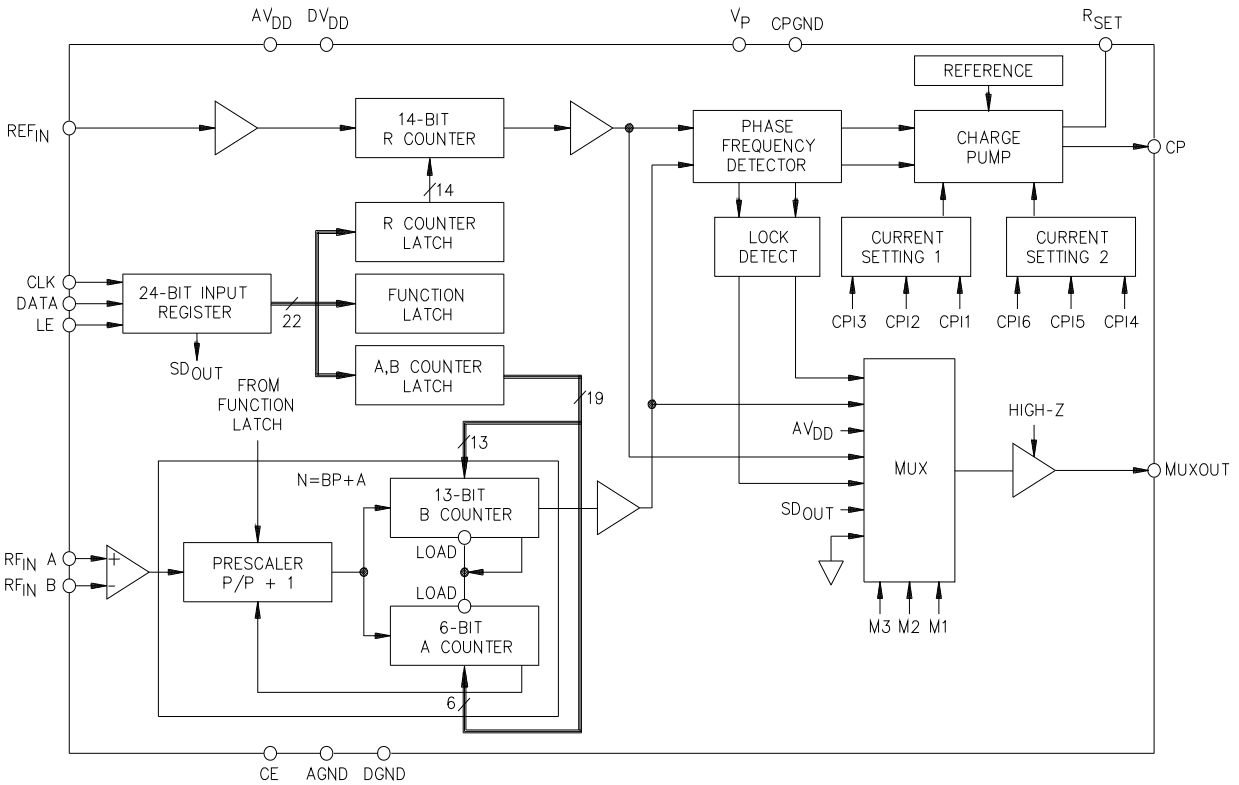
$AV_{DD}$ $DV_{DD}$ $V_P$ CPGND $R_{SET}$

REFERENCE

$REF_{IN}$

14-BIT R COUNTER

PHASE FREQUENCY DETECTOR

CHARGE PUMP

CP

14

R COUNTER LATCH

LOCK DETECT

CURRENT SETTING 1

CURRENT SETTING 2

CLK
DATA
LE

24-BIT INPUT REGISTER

22

FUNCTION LATCH

CPI3 CPI2 CPI1

CPI6 CPI5 CPI4

$SD_{OUT}$

A,B COUNTER LATCH

FROM FUNCTION LATCH

19

HIGH-Z

13

N=BP+A

$AV_{DD}$

MUX

MUXOUT

13-BIT B COUNTER

$SD_{OUT}$

$RF_{IN}$ A
$RF_{IN}$ B

+
-

PRESCALER P/P + 1

LOAD

LOAD

6-BIT A COUNTER

M3 M2 M1

6

CE AGND DGND